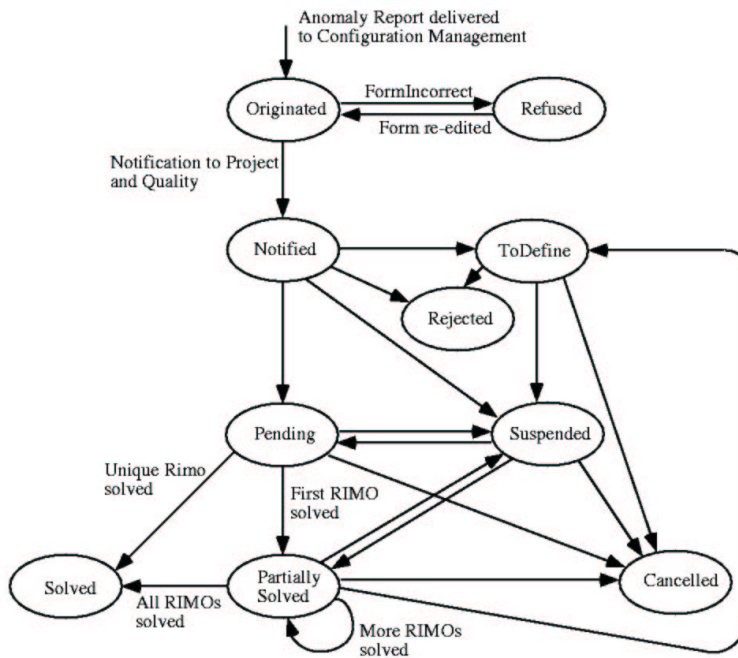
Anomaly Report delivered to Configuration Management

Originated

FormIncorrect

Refused

Form re-edited

Notification to Project and Quality

Notified

ToDefine

Rejected

Pending

Suspended

Unique Rimo solved

First RIMO solved

Solved

Partially Solved

Cancelled

All RIMOs solved

More RIMOs solved